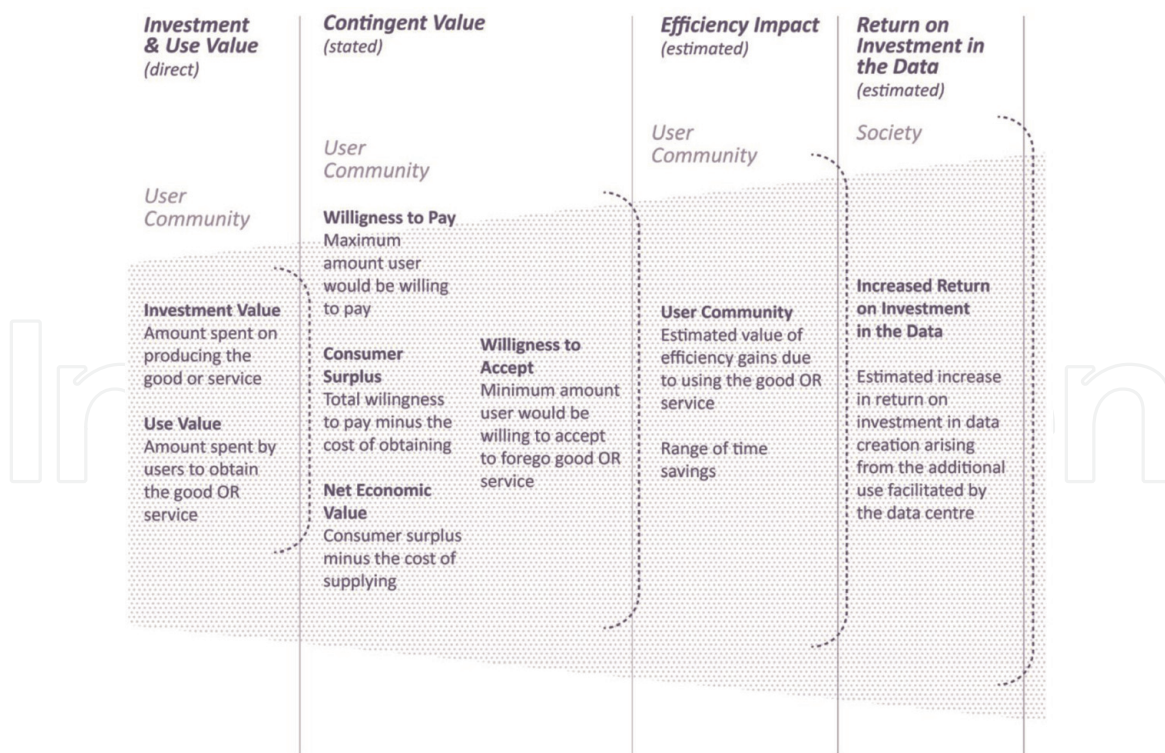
*Investment & Use Value*
*(direct)*

User Community

**Investment Value**
Amount spent on producing the good or service

**Use Value**
Amount spent by users to obtain the good OR service

*Contingent Value*
*(stated)*

User Community

**Willigness to Pay**
Maximum amount user would be willing to pay

**Consumer Surplus**
Total wilingness to pay minus the cost of obtaining

**Net Economic Value**
Consumer surplus minus the cost of supplying

**Willigness to Accept**
Minimum amount user would be willing to accept to forego good OR service

*Efficiency Impact*
*(estimated)*

User Community

**User Community**
Estimated value of efficiency gains due to using the good OR service

Range of time savings

*Return on Investment in the Data*
*(estimated)*

Society

**Increased Return on Investment in the Data**

Estimated increase in return on investment in data creation arising from the additional use facilitated by the data centre